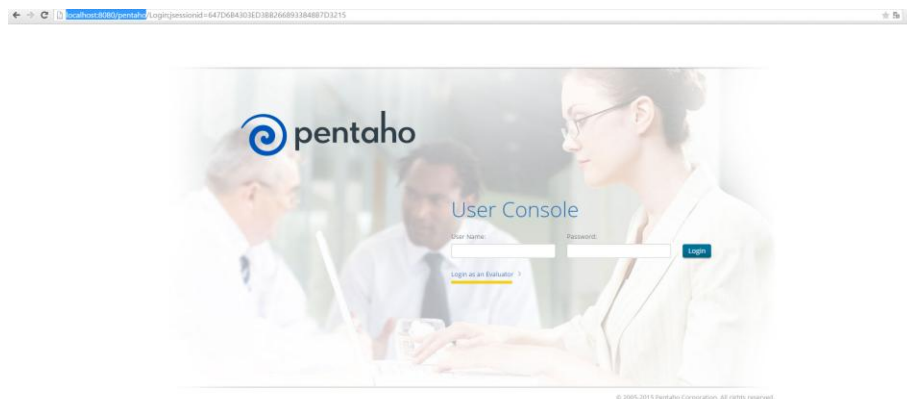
localhost:8080/pentaho/Login;jsessionid=647D6B4303ED3B8266893384887D3215

pentaho

User Console

User Name:

Password:

Login

Login as an Evaluator >

© 2005-2013 Pentaho Corporation. All rights reserved.